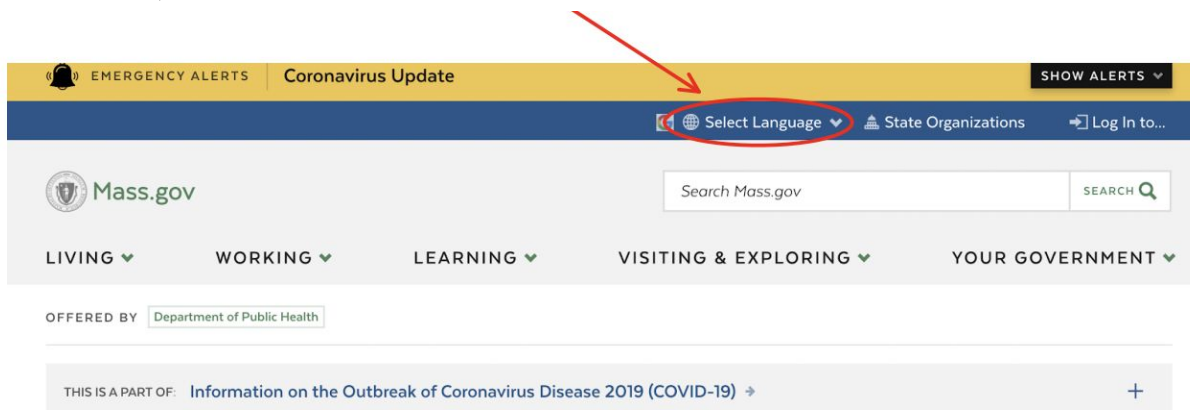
EMERGENCY ALERTS Coronavirus Update

SHOW ALERTS

Select Language

State Organizations

Log In to...

Mass.gov

Search Mass.gov

SEARCH

LIVING

WORKING

LEARNING

VISITING & EXPLORING

YOUR GOVERNMENT

OFFERED BY Department of Public Health

THIS IS A PART OF: Information on the Outbreak of Coronavirus Disease 2019 (COVID-19)

+